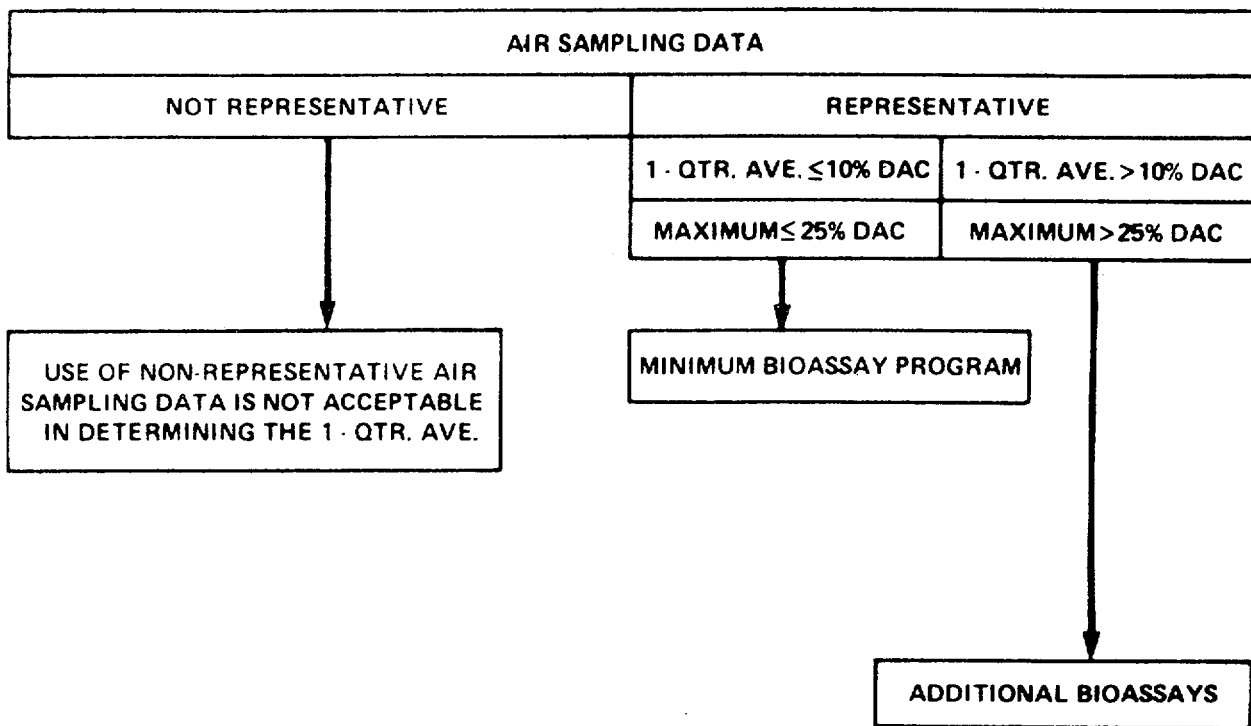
AIR SAMPLING DATA

NOT REPRESENTATIVE

REPRESENTATIVE

1 - QTR. AVE. $\leq$10% DAC

1 - QTR. AVE. $>$10% DAC

MAXIMUM$\leq$ 25% DAC

MAXIMUM$>$25% DAC

USE OF NON-REPRESENTATIVE AIR SAMPLING DATA IS NOT ACCEPTABLE IN DETERMINING THE 1 - QTR. AVE.

MINIMUM BIOASSAY PROGRAM

ADDITIONAL BIOASSAYS